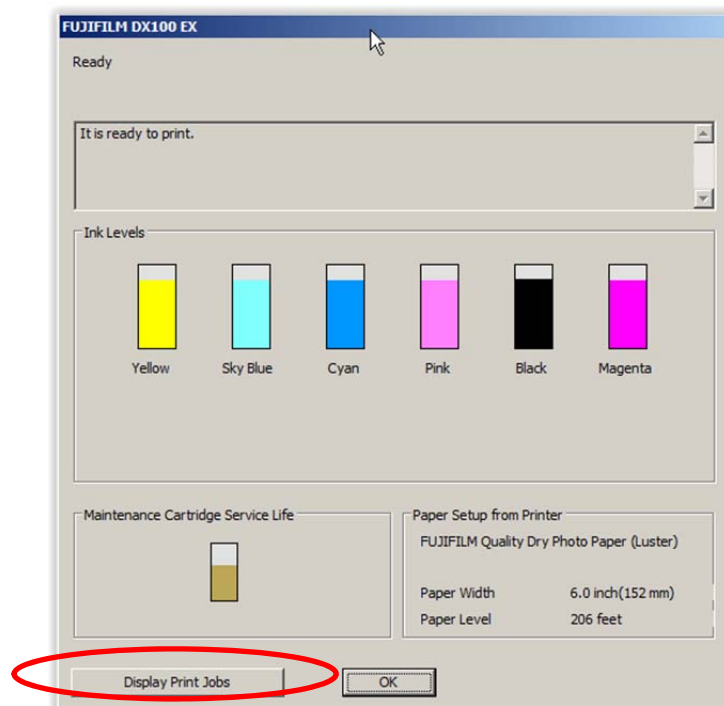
FUJIFILM DX100 EX

Ready

It is ready to print.

Ink Levels

Yellow
Sky Blue
Cyan
Pink
Black
Magenta

Maintenance Cartridge Service Life

Paper Setup from Printer

FUJIFILM Quality Dry Photo Paper (Luster)

| Paper Width | 6.0 inch(152 mm) |
|---|---|
| Paper Level | 206 feet |

Display Print Jobs

OK